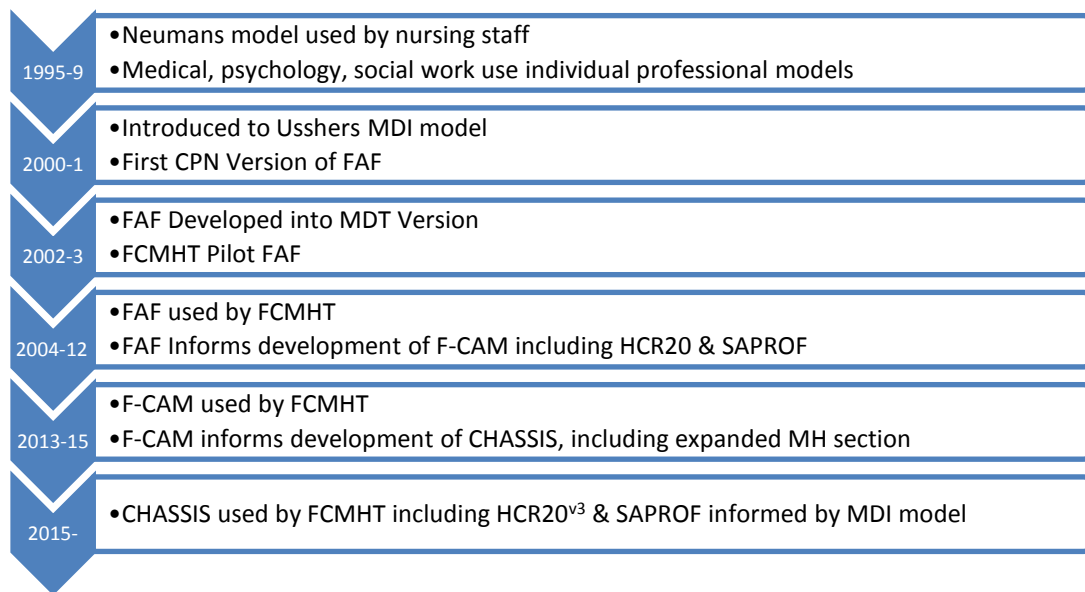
1995-9

•Neumans model used by nursing staff
•Medical, psychology, social work use individual professional models

2000-1

•Introduced to Usshers MDI model
•First CPN Version of FAF

2002-3

•FAF Developed into MDT Version
•FCMHT Pilot FAF

2004-12

•FAF used by FCMHT
•FAF Informs development of F-CAM including HCR20 & SAPROF

2013-15

•F-CAM used by FCMHT
•F-CAM informs development of CHASSIS, including expanded MH section

2015-

•CHASSIS used by FCMHT including HCR20$^{v3}$ & SAPROF informed by MDI model